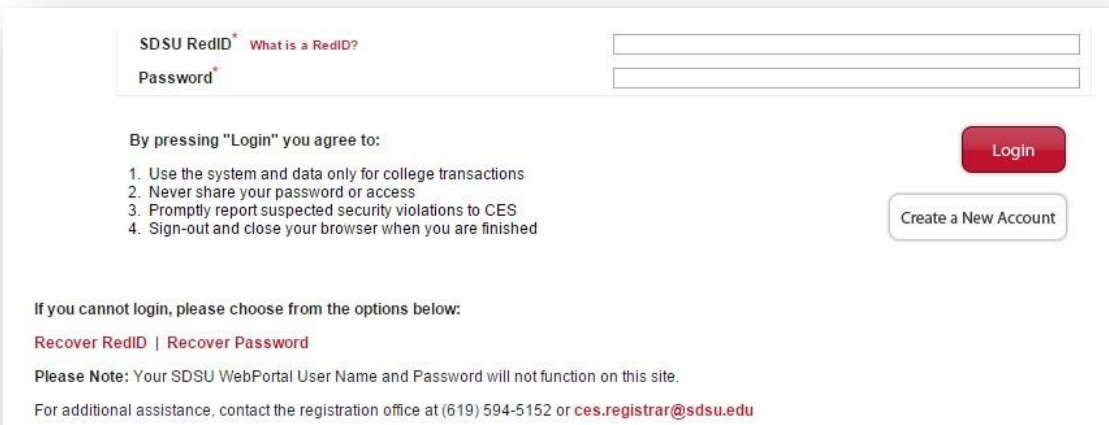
SDSU RedID* What is a RedID?

Password*

By pressing "Login" you agree to:

1. Use the system and data only for college transactions
2. Never share your password or access
3. Promptly report suspected security violations to CES
4. Sign-out and close your browser when you are finished

Login

Create a New Account

If you cannot login, please choose from the options below:

Recover RedID | Recover Password

Please Note: Your SDSU WebPortal User Name and Password will not function on this site.

For additional assistance, contact the registration office at (619) 594-5152 or ces.registrar@sdsu.edu